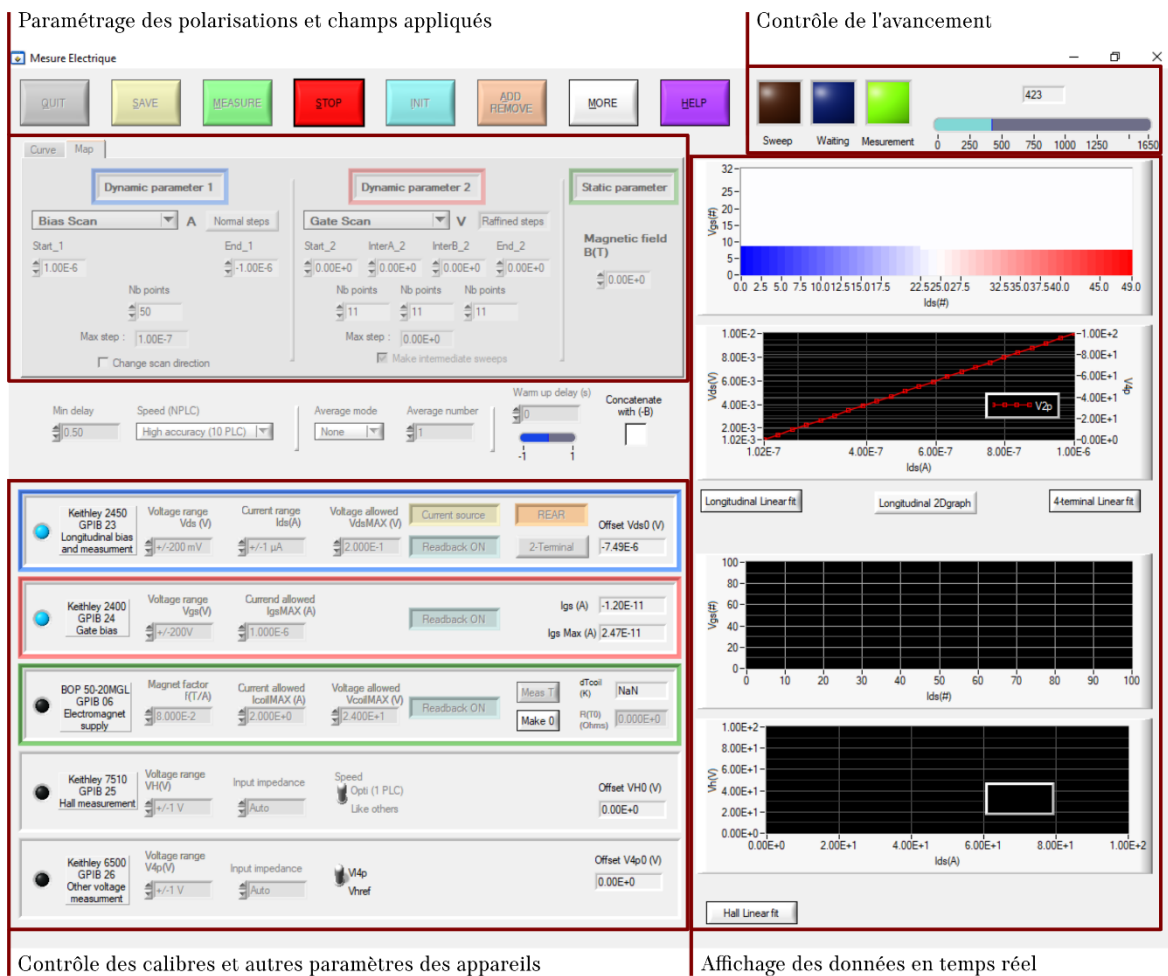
Paramétrage des polarisations et champs appliqués

Contrôle de l'avancement

Mesure Electrique

QUIT SAVE MEASURE STOP INIT ADD REMOVE MORE HELP

Sweep Waiting Mesurement

423

0 250 500 750 1000 1250 1650

Curve Map

Dynamic parameter 1

Bias Scan A Normal steps

Start_1 End_1

1.00E-6 -1.00E-6

Nb points

50

Max step : 1.00E-7

Change scan direction

Dynamic parameter 2

Gate Scan V Raffined steps

Start_2 InterA_2 InterB_2 End_2

0.00E+0 0.00E+0 0.00E+0 0.00E+0

Nb points Nb points Nb points

11 11 11

Max step : 0.00E+0

Make intermediate sweeps

Static parameter

Magnetic field B(T)

0.00E+0

Min delay 0.50

Speed (NPLC) High accuracy (10 PLC)

Average mode None

Average number 1

Warm up delay (s) 0

-1 1

Concatenate with (-B)

Keithley 2450 GPIB 23 Longitudinal bias and measurment

Voltage range Vds (V) +/-200 mV

Current range Ids(A) +/-1 µA

Voltage allowed VdsMAX (V) 2.000E-1

Current source Readback ON

REAR 2-Terminal

Offset Vds0 (V) -7.49E-6

Keithley 2400 GPIB 24 Gate bias

Voltage range Vgs(V) +/-200V

Currend allowed IgsMAX (A) 1.000E-6

Readback ON

Igs (A) -1.20E-11

Igs Max (A) 2.47E-11

BOP 50-20MGL GPIB 06 Electromagnet supply

Magnet factor f(T/A) 8.000E-2

Current allowed IcoilMAX (A) 2.000E+0

Voltage allowed VcoilMAX (V) 2.400E+1

Readback ON

Meas T Make 0

dTcoil (K) NaN

R(T0) (Ohms) 0.000E+0

Keithley 7510 GPIB 25 Hall measurement

Voltage range VH(V) +/-1 V

Input impedance Auto

Speed Opti (1 PLC) Like others

Offset VH0 (V) 0.00E+0

Keithley 6500 GPIB 26 Other voltage measurment

Voltage range V4p(V) +/-1 V

Input impedance Auto

Vl4p Vhref

Offset V4p0 (V) 0.00E+0

Vgs(#) 32 25 20 15 10 5 0

0.0 2.5 5.0 7.5 10.012.515.017.5 22.525.027.5 32.535.037.540.0 45.0 49.0

Ids(#)

Vds(V) 1.00E-2 8.00E-3 6.00E-3 4.00E-3 2.00E-3 1.02E-3

1.02E-7 4.00E-7 6.00E-7 8.00E-7 1.00E-6

Ids(A)

V4p -1.00E+2 -8.00E+1 -6.00E+1 -4.00E+1 -2.00E+1 -0.00E+0

V2p

Longitudinal Linear fit Longitudinal 2Dgraph 4-terminal Linear fit

Vgs(#) 100 80 60 40 20 0

0 10 20 30 40 50 60 70 80 90 100

Ids(#)

Vh(V) 1.00E+2 8.00E+1 6.00E+1 4.00E+1 2.00E+1 0.00E+0

0.00E+0 2.00E+1 4.00E+1 6.00E+1 8.00E+1 1.00E+2

Ids(A)

Hall Linear fit

Contrôle des calibres et autres paramètres des appareils

Affichage des données en temps réel